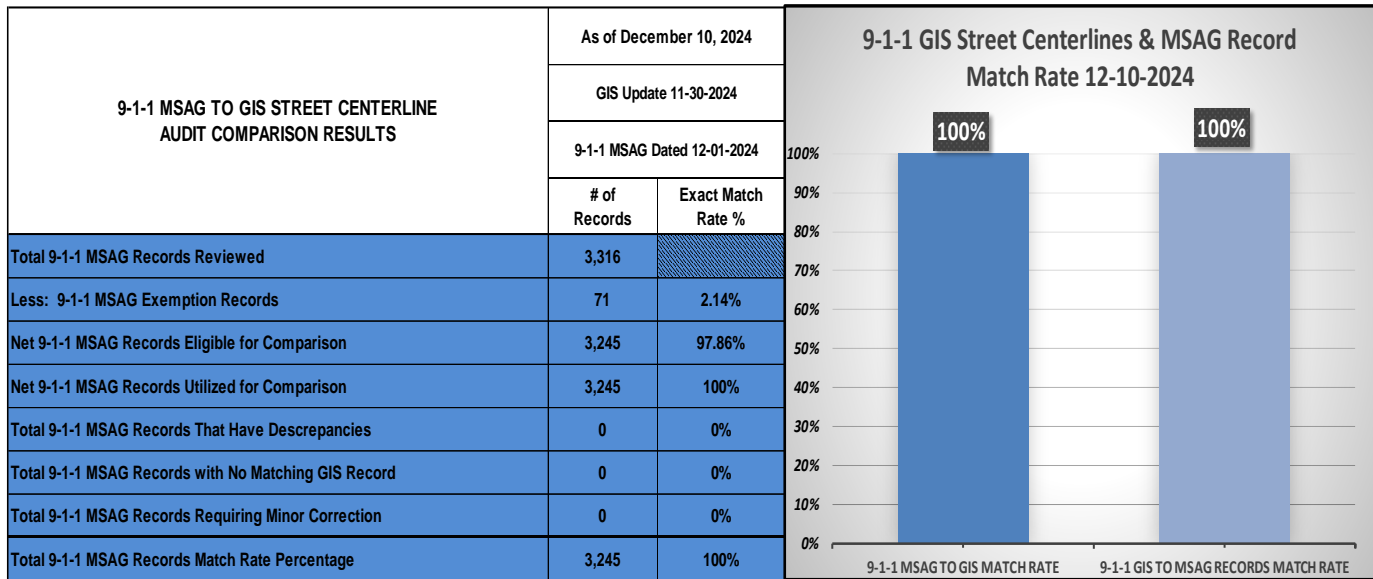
| 9-1-1 MSAG TO GIS STREET CENTERLINE AUDIT COMPARISON RESULTS | As of December 10, 2024 | |
|---|---|---|
| | GIS Update 11-30-2024 | |
| | 9-1-1 MSAG Dated 12-01-2024 | |
| | # of Records | Exact Match Rate % |
| Total 9-1-1 MSAG Records Reviewed | 3,316 | |
| Less: 9-1-1 MSAG Exemption Records | 71 | 2.14% |
| Net 9-1-1 MSAG Records Eligible for Comparison | 3,245 | 97.86% |
| Net 9-1-1 MSAG Records Utilized for Comparison | 3,245 | 100% |
| Total 9-1-1 MSAG Records That Have Descrepancies | 0 | 0% |
| Total 9-1-1 MSAG Records with No Matching GIS Record | 0 | 0% |
| Total 9-1-1 MSAG Records Requiring Minor Correction | 0 | 0% |
| Total 9-1-1 MSAG Records Match Rate Percentage | 3,245 | 100% |

9-1-1 GIS Street Centerlines & MSAG Record Match Rate 12-10-2024

100%
100%

100%
90%
80%
70%
60%
50%
40%
30%
20%
10%
0%

9-1-1 MSAG TO GIS MATCH RATE
9-1-1 GIS TO MSAG RECORDS MATCH RATE